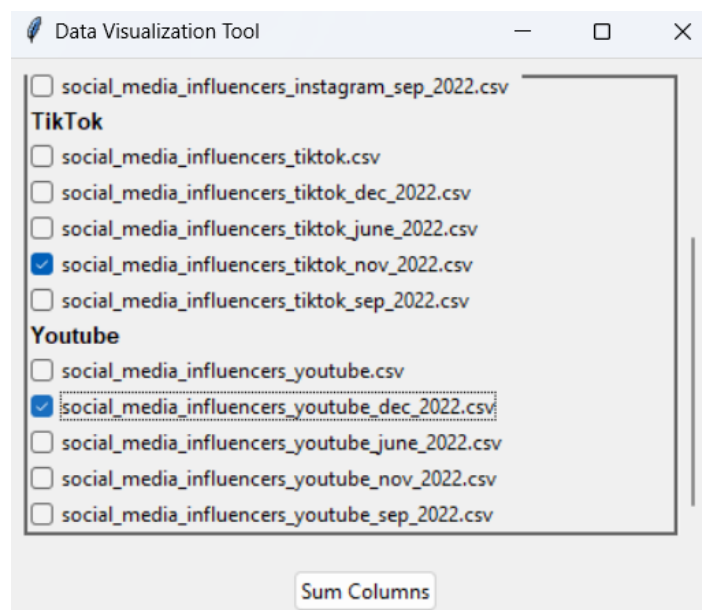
Data Visualization Tool

social_media_influencers_instagram_sep_2022.csv

TikTok

social_media_influencers_tiktok.csv

social_media_influencers_tiktok_dec_2022.csv

social_media_influencers_tiktok_june_2022.csv

social_media_influencers_tiktok_nov_2022.csv

social_media_influencers_tiktok_sep_2022.csv

Youtube

social_media_influencers_youtube.csv

social_media_influencers_youtube_dec_2022.csv

social_media_influencers_youtube_june_2022.csv

social_media_influencers_youtube_nov_2022.csv

social_media_influencers_youtube_sep_2022.csv

Sum Columns